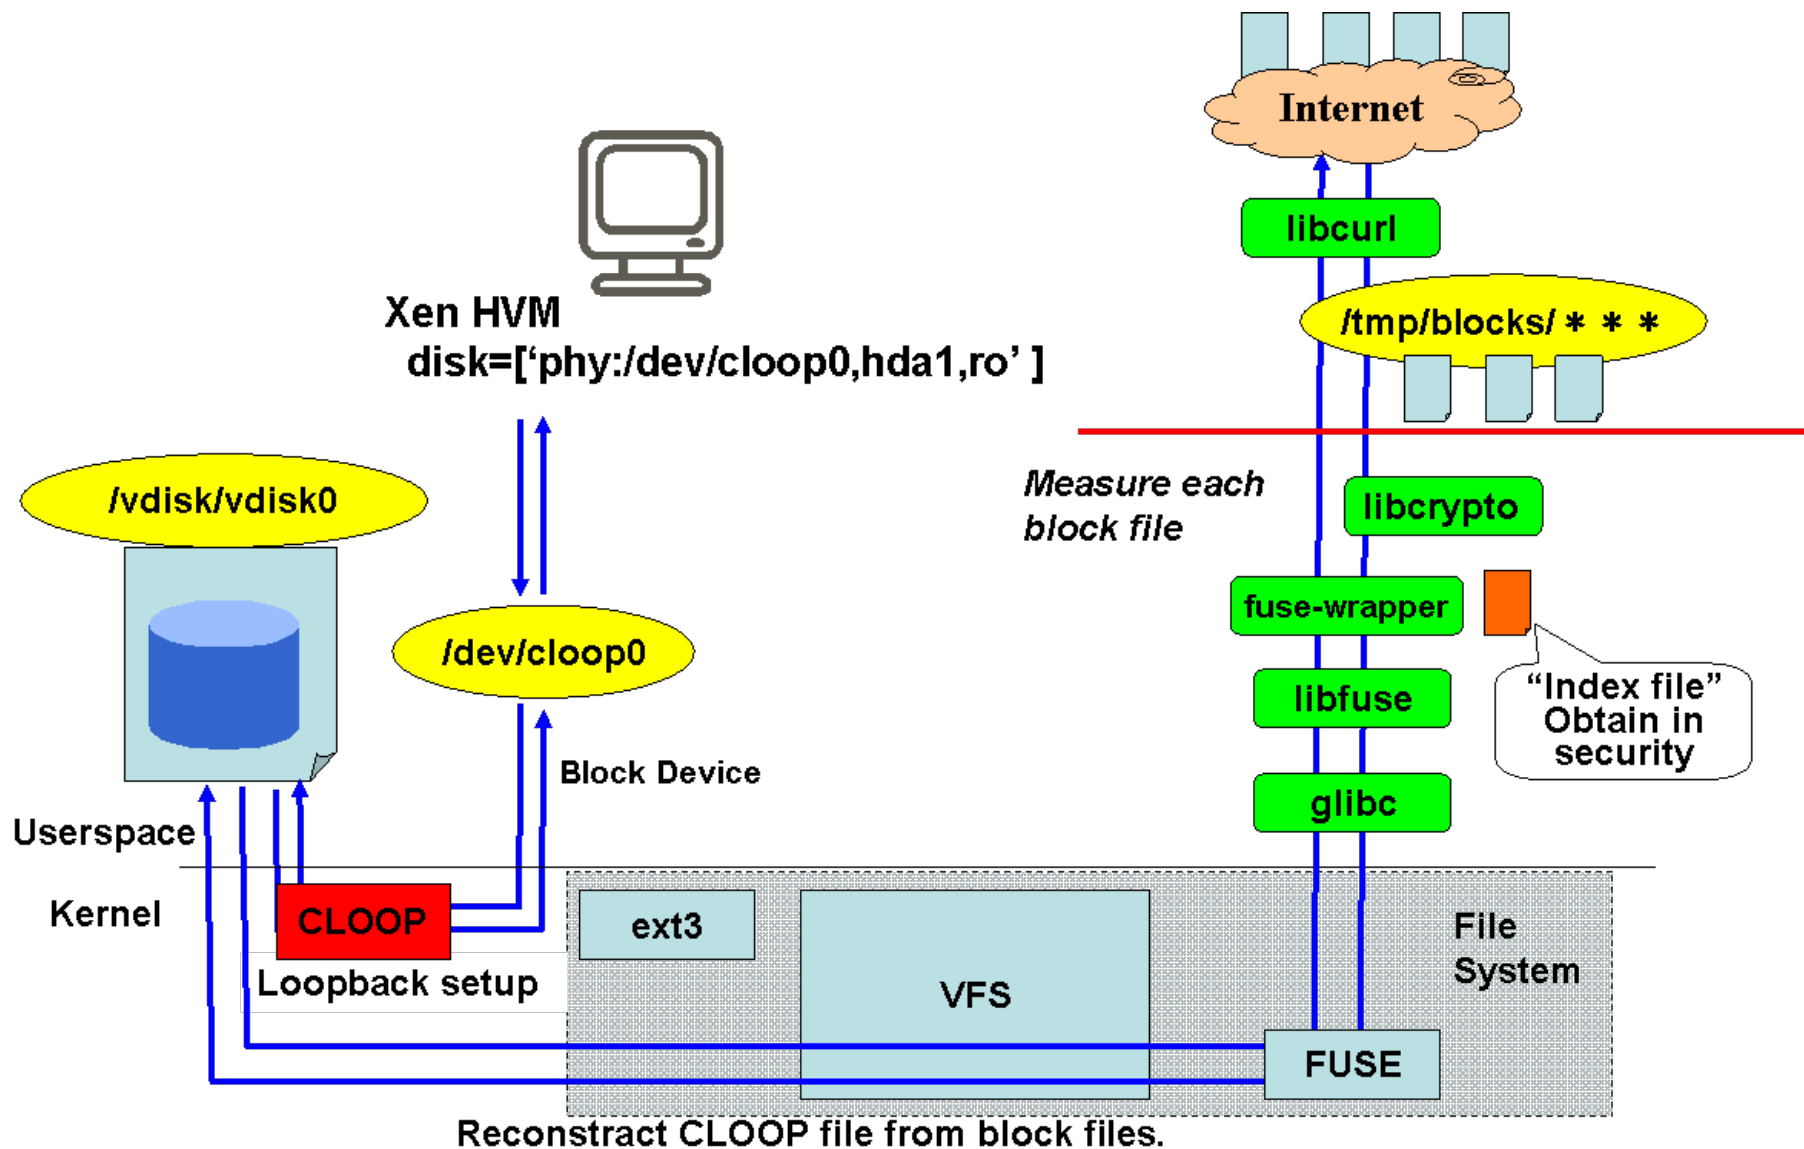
Internet

libcurl

/tmp/blocks/ * * *

Xen HVM
disk=['phy:/dev/cloop0,hda1,ro' ]

/vdisk/vdisk0

Measure each block file

libcrypto

/dev/cloop0

fuse-wrapper

libfuse

"Index file" Obtain in security

Block Device

glibc

Userspace

Kernel

CLOOP

ext3

File System

Loopback setup

VFS

FUSE

Reconstract CLOOP file from block files.